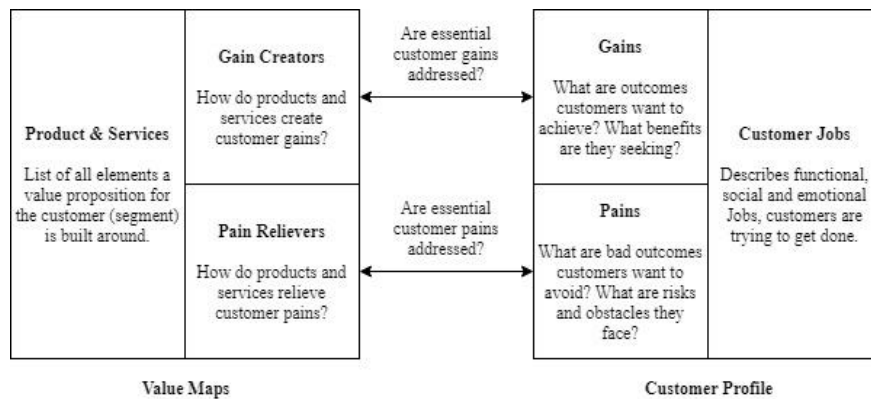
Product & Services

List of all elements a value proposition for the customer (segment) is built around.

Gain Creators

How do products and services create customer gains?

Pain Relievers

How do products and services relieve customer pains?

Are essential customer gains addressed?

Are essential customer pains addressed?

Gains

What are outcomes customers want to achieve? What benefits are they seeking?

Pains

What are bad outcomes customers want to avoid? What are risks and obstacles they face?

Customer Jobs

Describes functional, social and emotional Jobs, customers are trying to get done.

Value Maps

Customer Profile